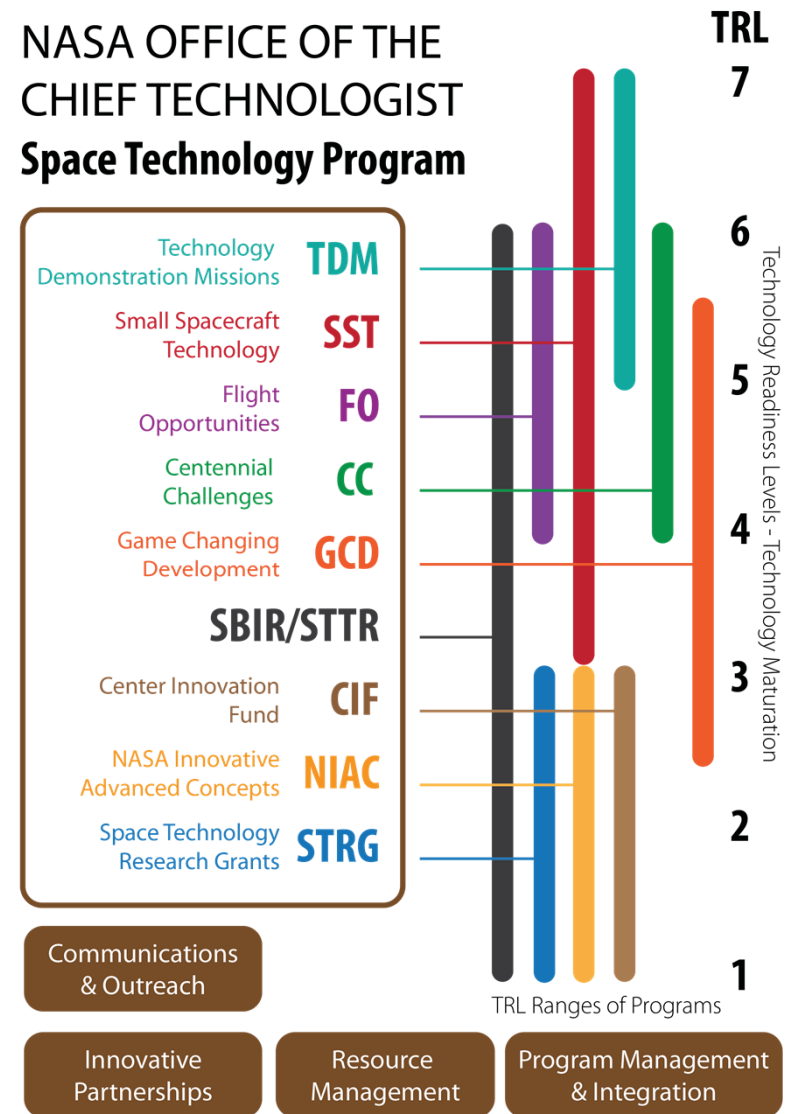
NASA OFFICE OF THE CHIEF TECHNOLOGIST
Space Technology Program

TRL

7

6

5

4

3

2

1

Technology Readiness Levels - Technology Maturation

Technology Demonstration Missions TDM

Small Spacecraft Technology SST

Flight Opportunities FO

Centennial Challenges CC

Game Changing Development GCD

SBIR/STTR

Center Innovation Fund CIF

NASA Innovative Advanced Concepts NIAC

Space Technology Research Grants STRG

Communications & Outreach

TRL Ranges of Programs

Innovative Partnerships

Resource Management

Program Management & Integration